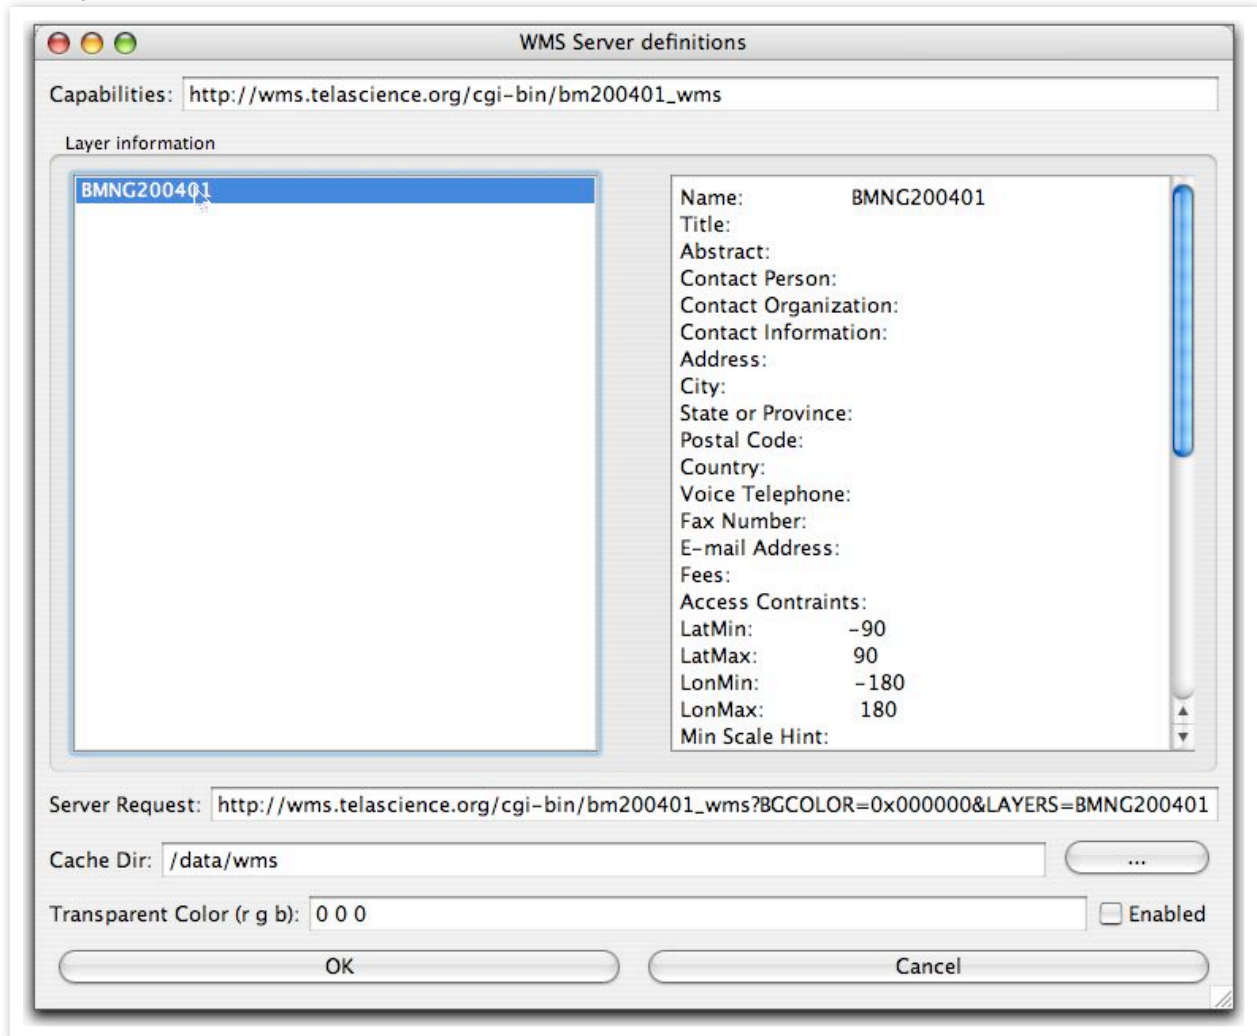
WMS Server definitions

Capabilities: http://wms.telascience.org/cgi-bin/bm200401_wms

Layer information

BMNG200401

| | |
|---|---|
| Name: | BMNG200401 |
| Title: | |
| Abstract: | |
| Contact Person: | |
| Contact Organization: | |
| Contact Information: | |
| Address: | |
| City: | |
| State or Province: | |
| Postal Code: | |
| Country: | |
| Voice Telephone: | |
| Fax Number: | |
| E-mail Address: | |
| Fees: | |
| Access Contraints: | |
| LatMin: | -90 |
| LatMax: | 90 |
| LonMin: | -180 |
| LonMax: | 180 |
| Min Scale Hint: | |

Server Request: http://wms.telascience.org/cgi-bin/bm200401_wms?BGCOLOR=0x000000&LAYERS=BMNG200401

Cache Dir: /data/wms ...

Transparent Color (r g b): 0 0 0 Enabled

OK Cancel